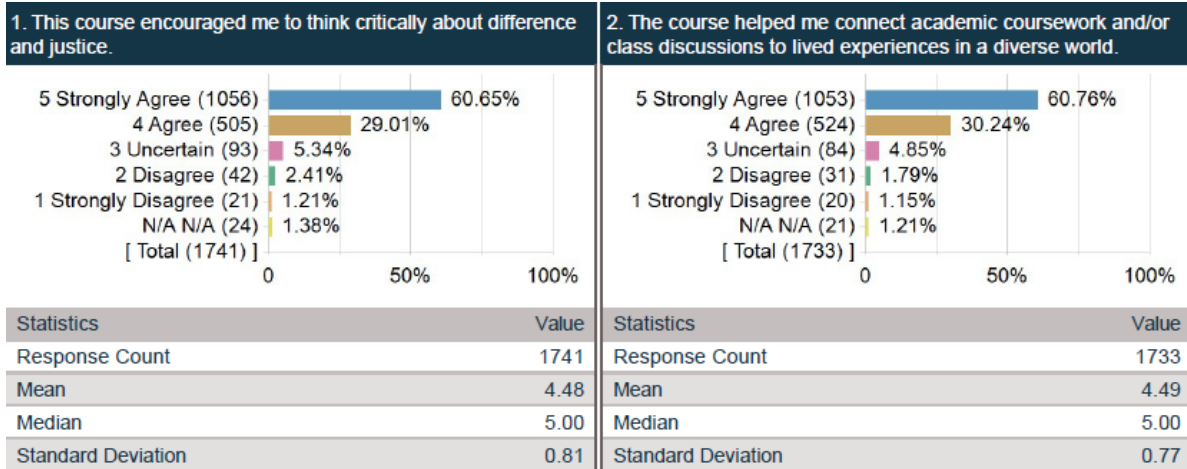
1. This course encouraged me to think critically about difference and justice.

5 Strongly Agree (1056) 60.65%
4 Agree (505) 29.01%
3 Uncertain (93) 5.34%
2 Disagree (42) 2.41%
1 Strongly Disagree (21) 1.21%
N/A N/A (24) 1.38%
[ Total (1741) ]
0 50% 100%

| Statistics | Value |
|---|---|
| Response Count | 1741 |
| Mean | 4.48 |
| Median | 5.00 |
| Standard Deviation | 0.81 |

2. The course helped me connect academic coursework and/or class discussions to lived experiences in a diverse world.

5 Strongly Agree (1053) 60.76%
4 Agree (524) 30.24%
3 Uncertain (84) 4.85%
2 Disagree (31) 1.79%
1 Strongly Disagree (20) 1.15%
N/A N/A (21) 1.21%
[ Total (1733) ]
0 50% 100%

| Statistics | Value |
|---|---|
| Response Count | 1733 |
| Mean | 4.49 |
| Median | 5.00 |
| Standard Deviation | 0.77 |